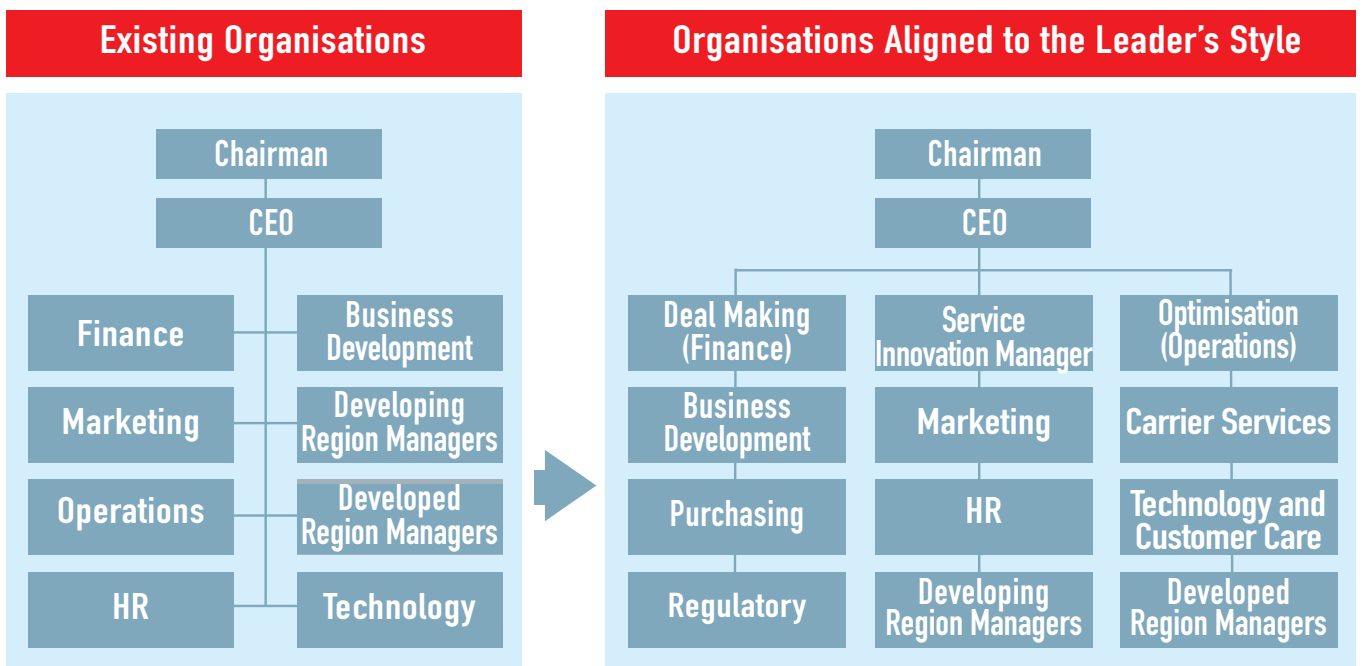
Existing Organisations

Chairman

CEO

Finance

Business Development

Marketing

Developing Region Managers

Operations

Developed Region Managers

HR

Technology

Organisations Aligned to the Leader's Style

Chairman

CEO

Deal Making (Finance)

Business Development

Purchasing

Regulatory

Service Innovation Manager

Marketing

HR

Developing Region Managers

Optimisation (Operations)

Carrier Services

Technology and Customer Care

Developed Region Managers